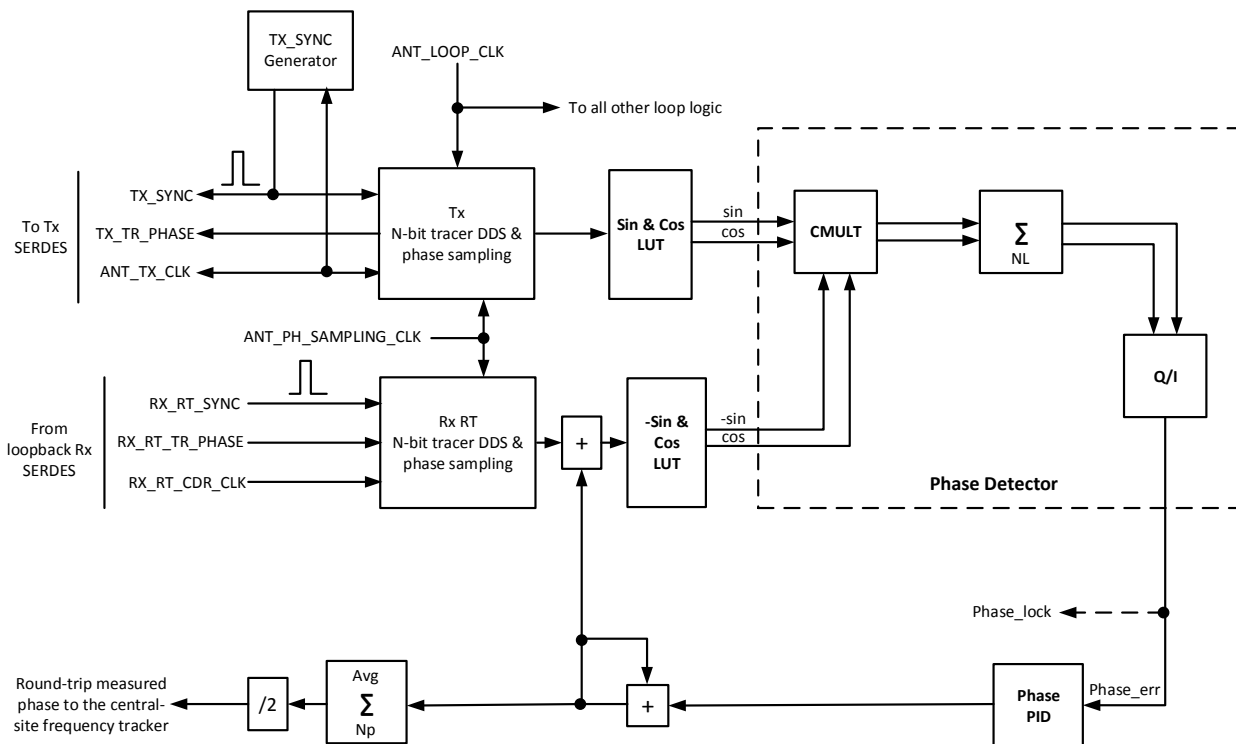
TX_SYNC Generator

ANT_LOOP_CLK

To all other loop logic

To Tx SERDES

TX_SYNC

TX_TR_PHASE

ANT_TX_CLK

Tx N-bit tracer DDS & phase sampling

Sin & Cos LUT

sin

cos

CMULT

$\Sigma$ NL

ANT_PH_SAMPLING_CLK

Q/I

From loopback Rx SERDES

RX_RT_SYNC

RX_RT_TR_PHASE

RX_RT_CDR_CLK

Rx RT N-bit tracer DDS & phase sampling

+

-Sin & Cos LUT

-sin

cos

Phase Detector

Phase_lock

Round-trip measured phase to the central-site frequency tracker

/2

Avg $\Sigma$ Np

+

Phase PID

Phase_err